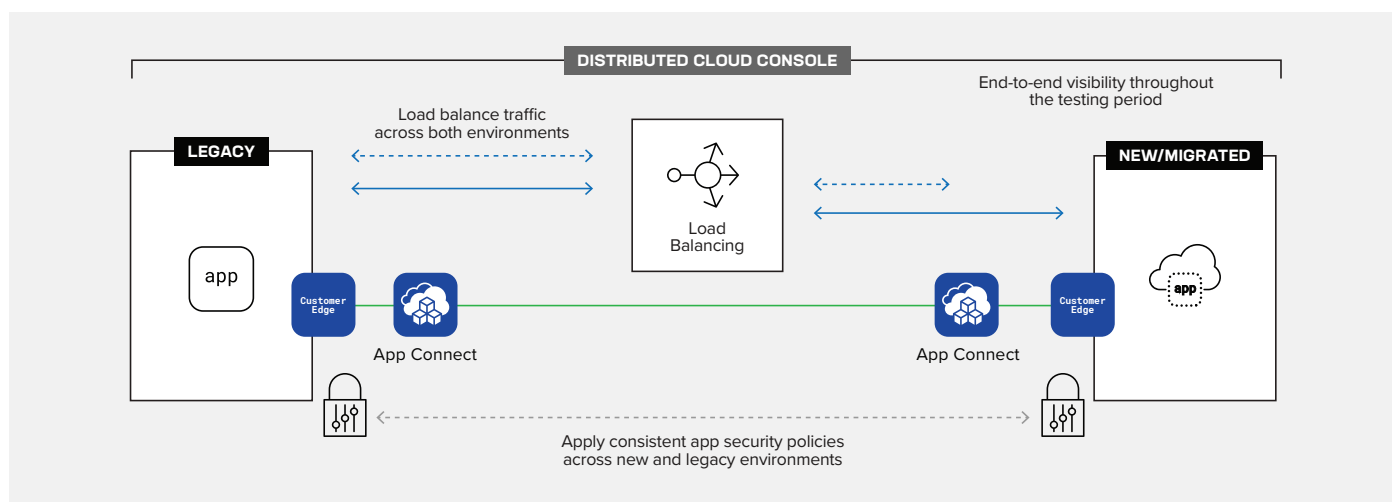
DISTRIBUTED CLOUD CONSOLE

End-to-end visibility throughout the testing period

Load balance traffic across both environments

LEGACY

Load Balancing

NEW/MIGRATED

app

Customer Edge

App Connect

App Connect

Customer Edge

app

Apply consistent app security policies across new and legacy environments